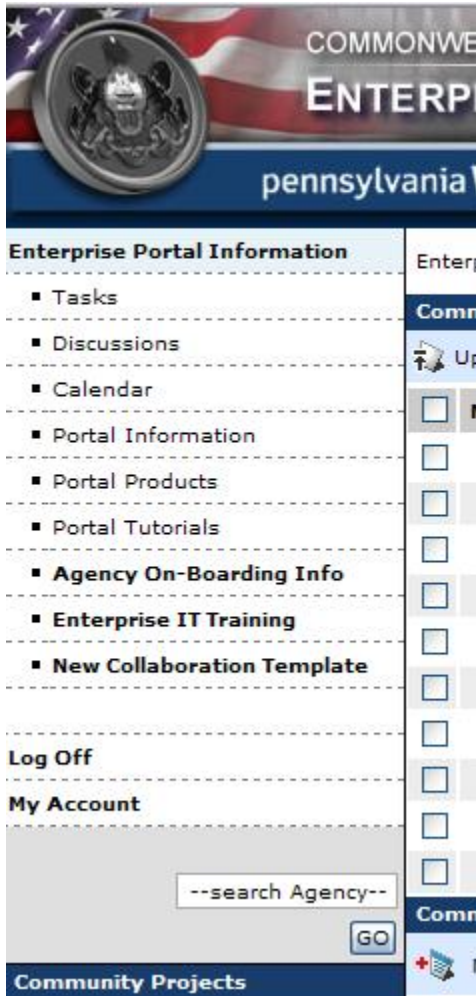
COMMONWE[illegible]
ENTERP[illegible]

pennsylvania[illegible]

Enterprise Portal Information

- Tasks
- Discussions
- Calendar
- Portal Information
- Portal Products
- Portal Tutorials
- Agency On-Boarding Info
- Enterprise IT Training
- New Collaboration Template

Log Off

My Account

--search Agency--

GO

Community Projects

Enter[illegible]

Comm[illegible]

Up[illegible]

Comm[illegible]